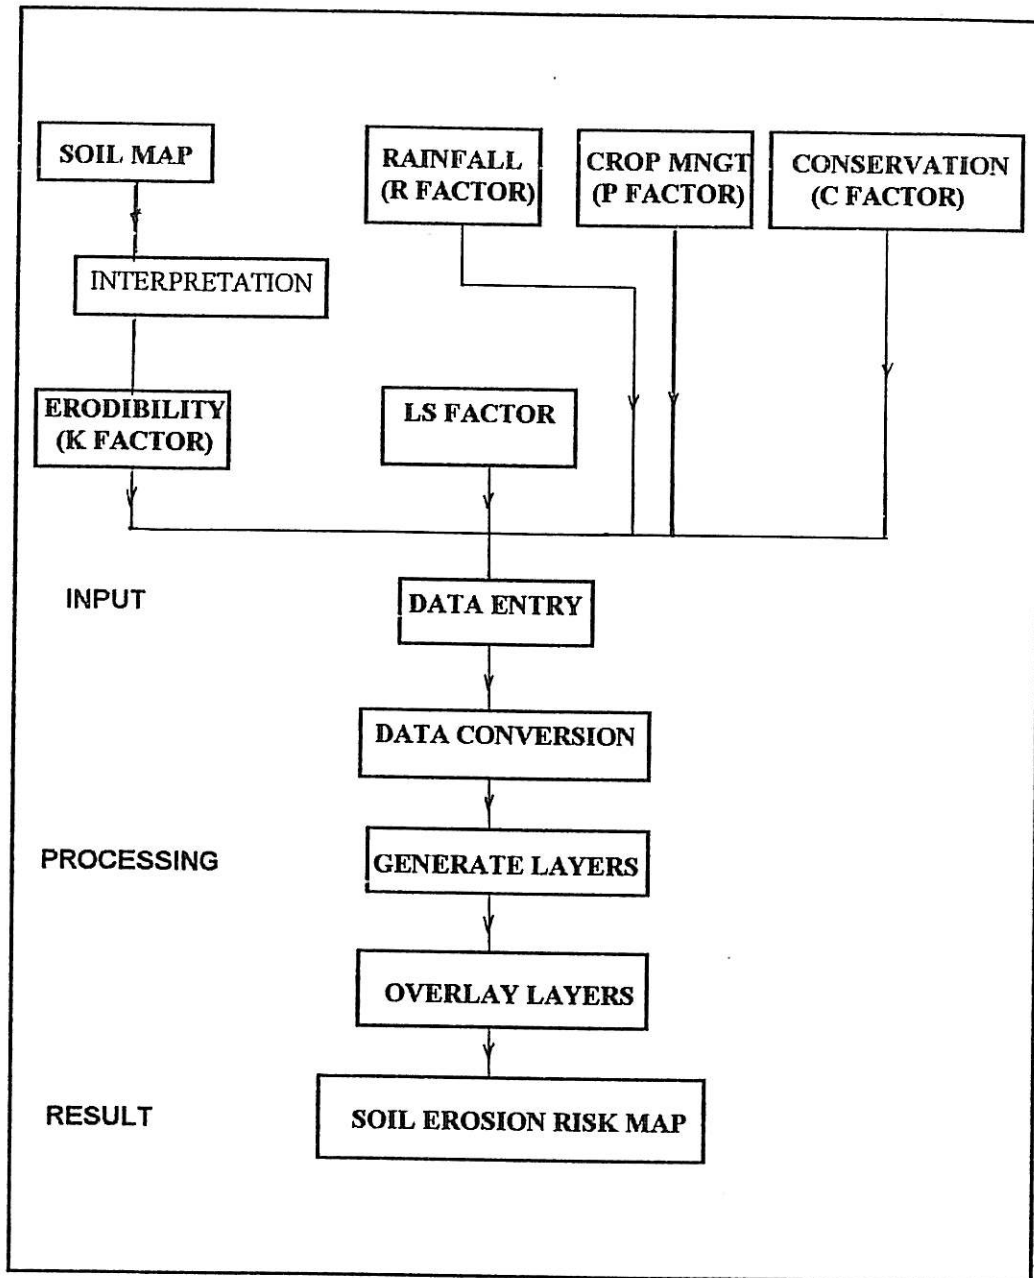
SOIL MAP

RAINFALL (R FACTOR)

CROP MNGT (P FACTOR)

CONSERVATION (C FACTOR)

INTERPRETATION

ERODIBILITY (K FACTOR)

LS FACTOR

INPUT

DATA ENTRY

DATA CONVERSION

PROCESSING

GENERATE LAYERS

OVERLAY LAYERS

RESULT

SOIL EROSION RISK MAP